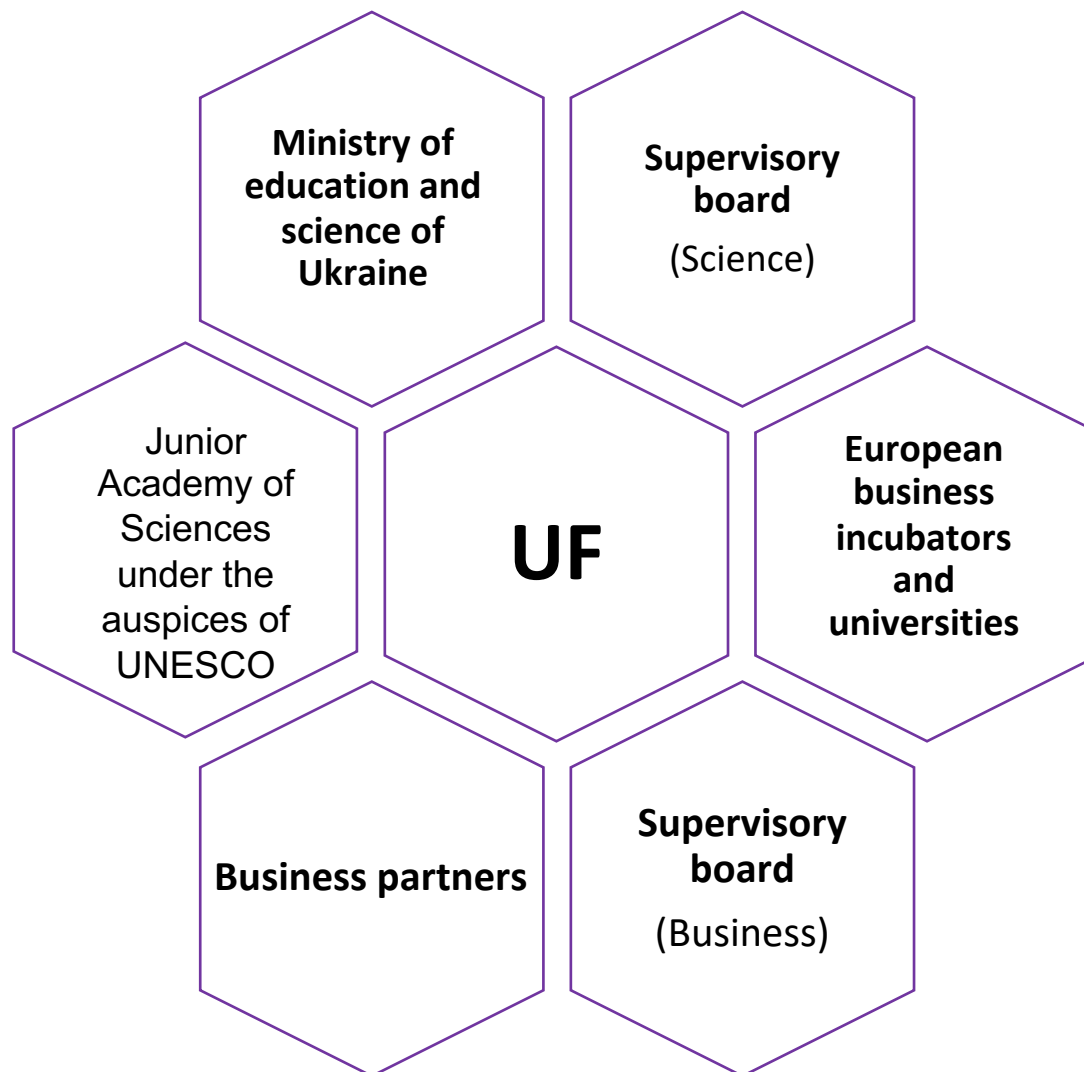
Ministry of education and science of Ukraine

Supervisory board

(Science)

Junior Academy of Sciences under the auspices of UNESCO

UF

European business incubators and universities

Business partners

Supervisory board

(Business)